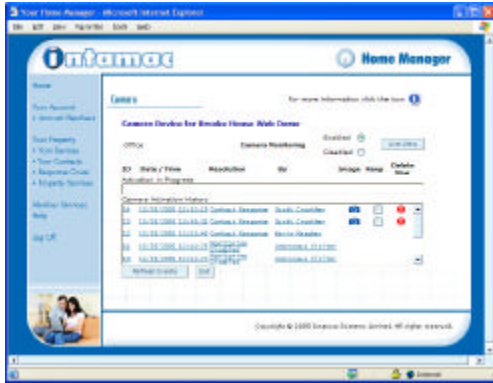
Your Home Manager - Microsoft Internet Explorer

File Edit View Favorites Tools Help

Intamac

Home Manager

Home

Your Account
› Account Members

Your Property
› Your Devices
› Your Contacts
› Response Circle
› Property Services

Member Services
Help

Log Off

Camera

For more information click the icon

Camera Device for Brooke House Web Demo

Office

Camera Monitoring

Enabled

Disabled

Live View

ID | Date / Time | Resolution | By | Image | Keep | Delete Now

Activation in Progress

Camera Activation History

| | | | | | | |
|---|---|---|---|---|---|---|
| 54 | 12/08/2005 13:53:13 | Contact Response | Scott Crowther | | | |
| 53 | 12/08/2005 13:53:30 | Contact Response | Scott Crowther | | | |
| 52 | 12/08/2005 13:53:40 | Contact Response | Kevin Reading | | | |
| 51 | 12/08/2005 13:53:19 | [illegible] | Intamac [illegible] | | | |
| 50 | 12/08/2005 13:53:19 | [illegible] | Intamac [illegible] | | | |

Refresh Events

Exit

Copyright © 2005 Intamac Systems Limited. All rights reserved.

Internet